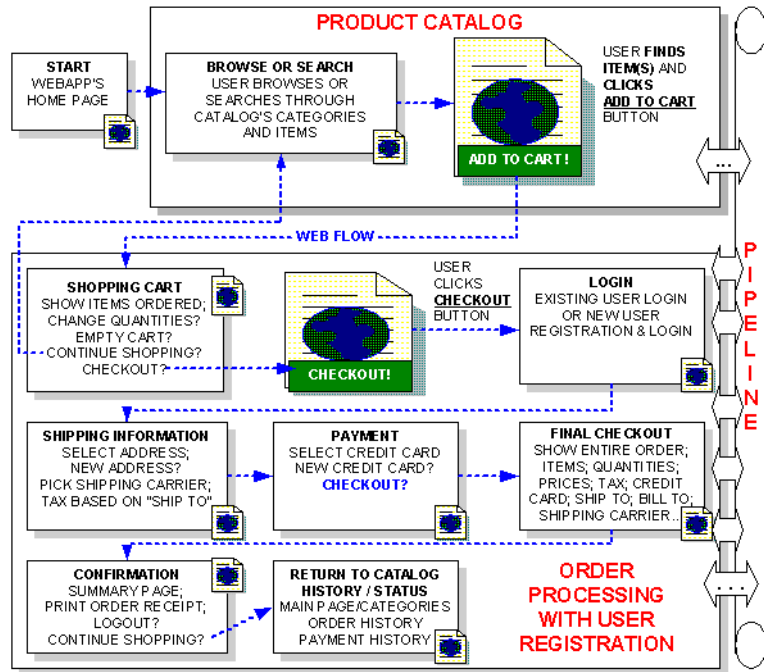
PRODUCT CATALOG

START
WEBAPP'S HOME PAGE

BROWSE OR SEARCH
USER BROWSES OR SEARCHES THROUGH CATALOG'S CATEGORIES AND ITEMS

ADD TO CART!

USER FINDS ITEM(S) AND CLICKS ADD TO CART BUTTON

...

WEB FLOW

PIPELINE

SHOPPING CART
SHOW ITEMS ORDERED; CHANGE QUANTITIES? EMPTY CART? CONTINUE SHOPPING? CHECKOUT?

CHECKOUT!

USER CLICKS CHECKOUT BUTTON

LOGIN
EXISTING USER LOGIN OR NEW USER REGISTRATION & LOGIN

SHIPPING INFORMATION
SELECT ADDRESS; NEW ADDRESS? PICK SHIPPING CARRIER; TAX BASED ON "SHIP TO"

PAYMENT
SELECT CREDIT CARD NEW CREDIT CARD? CHECKOUT?

FINAL CHECKOUT
SHOW ENTIRE ORDER; ITEMS; QUANTITIES; PRICES; TAX; CREDIT CARD; SHIP TO; BILL TO; SHIPPING CARRIER...

CONFIRMATION
SUMMARY PAGE; PRINT ORDER RECEIPT; LOGOUT? CONTINUE SHOPPING?

RETURN TO CATALOG
HISTORY / STATUS
MAIN PAGE/CATEGORIES ORDER HISTORY PAYMENT HISTORY

ORDER PROCESSING WITH USER REGISTRATION

...